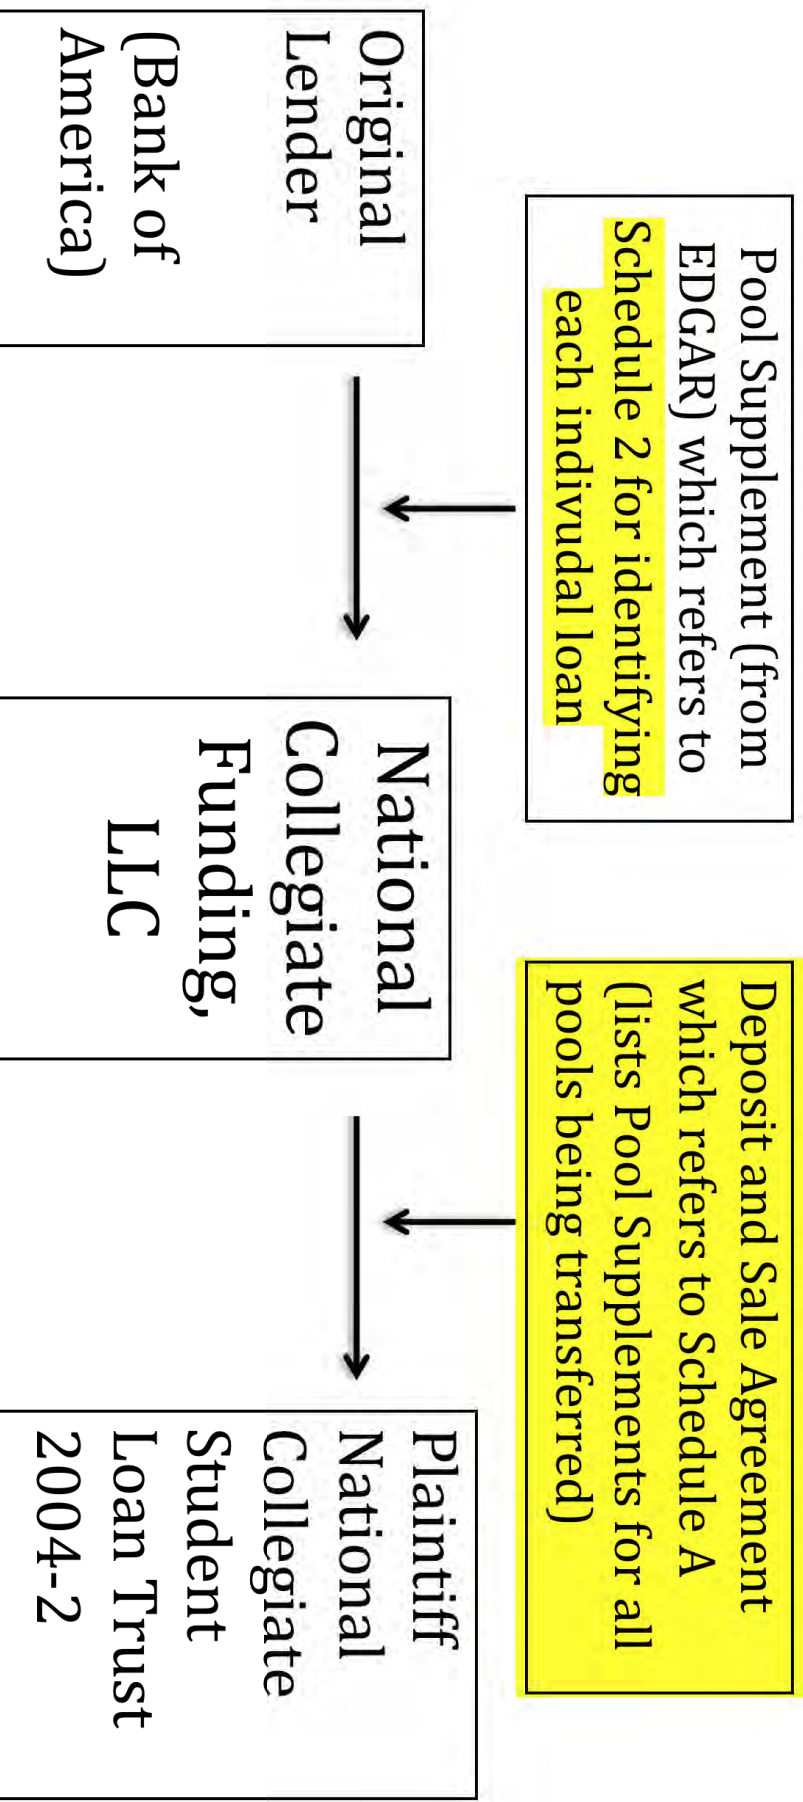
Original Lender (Bank of America)

Pool Supplement (from EDGAR) which refers to Schedule 2 for identifying each indivudal loan

National Collegiate Funding, LLC

Deposit and Sale Agreement which refers to Schedule A (lists Pool Supplements for all pools being transferred)

Plaintiff National Collegiate Student Loan Trust 2004-2